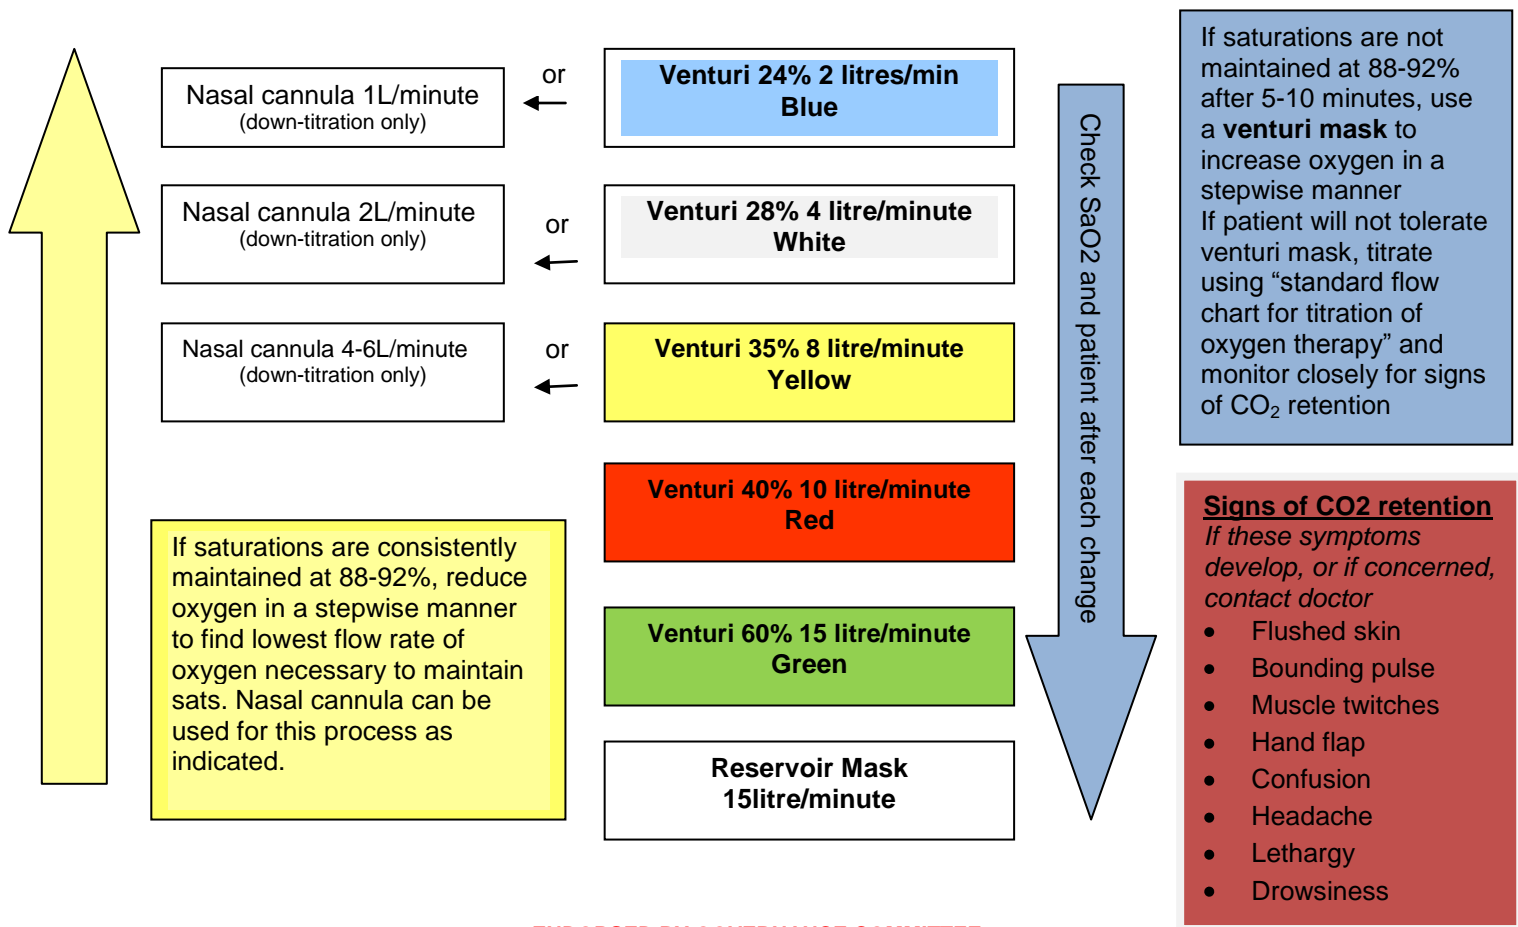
Nasal cannula 1L/minute
(down-titration only)

or

Venturi 24% 2 litres/min
Blue

Nasal cannula 2L/minute
(down-titration only)

or

Venturi 28% 4 litre/minute
White

Nasal cannula 4-6L/minute
(down-titration only)

or

Venturi 35% 8 litre/minute
Yellow

Venturi 40% 10 litre/minute
Red

If saturations are consistently maintained at 88-92%, reduce oxygen in a stepwise manner to find lowest flow rate of oxygen necessary to maintain sats. Nasal cannula can be used for this process as indicated.

Venturi 60% 15 litre/minute
Green

Reservoir Mask
15litre/minute

Check SaO2 and patient after each change

If saturations are not maintained at 88-92% after 5-10 minutes, use a **venturi mask** to increase oxygen in a stepwise manner
If patient will not tolerate venturi mask, titrate using “standard flow chart for titration of oxygen therapy” and monitor closely for signs of $CO_2$ retention

Signs of CO2 retention
*If these symptoms develop, or if concerned, contact doctor*
- Flushed skin
- Bounding pulse
- Muscle twitches
- Hand flap
- Confusion
- Headache
- Lethargy
- Drowsiness

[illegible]